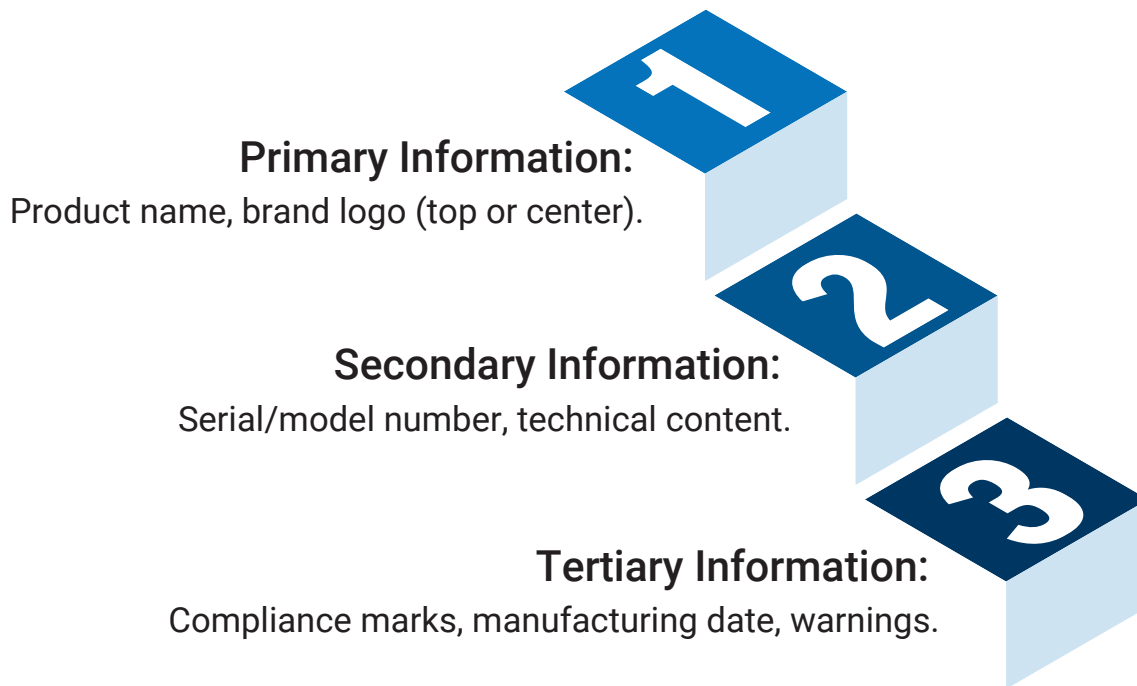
1

Primary Information:
Product name, brand logo (top or center).

2

Secondary Information:
Serial/model number, technical content.

3

Tertiary Information:
Compliance marks, manufacturing date, warnings.